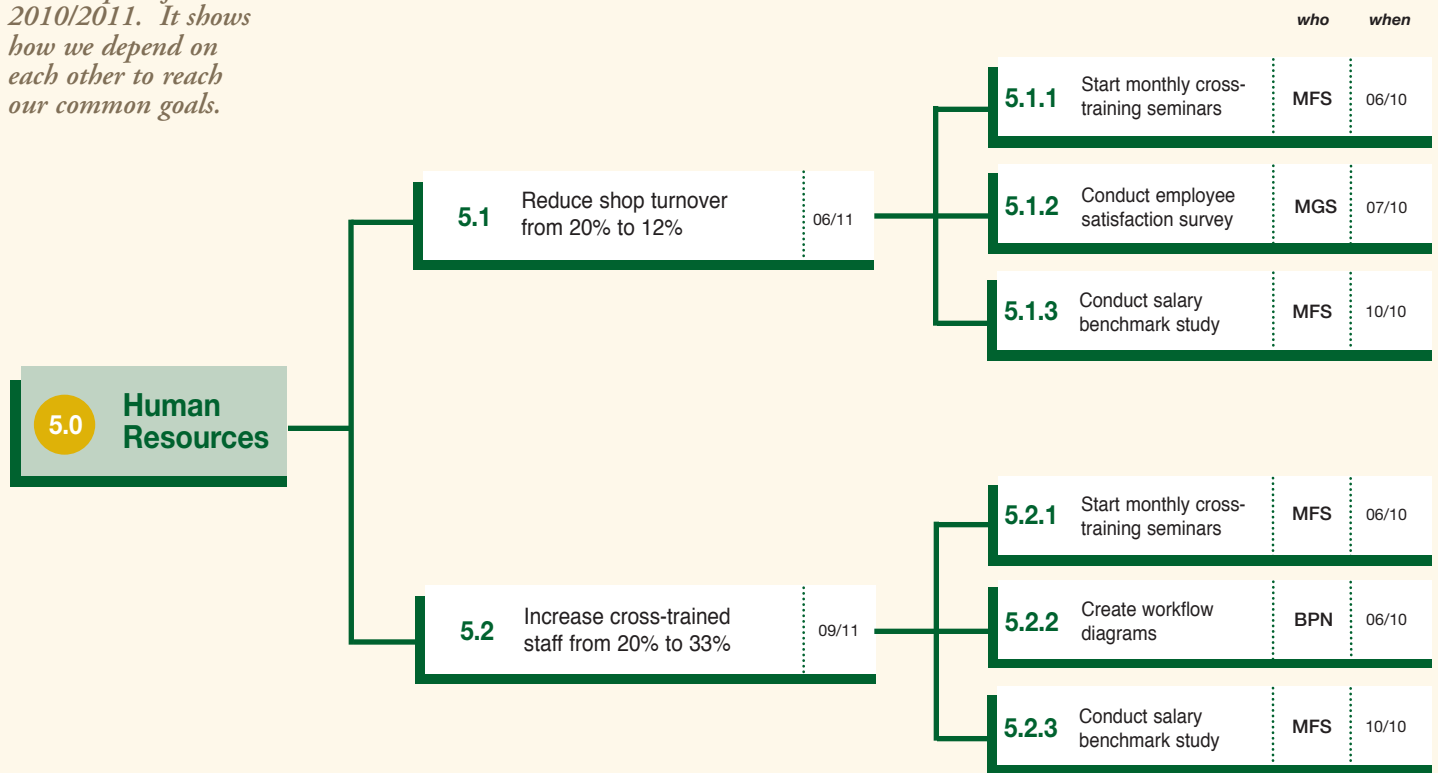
2010/2011. It shows how we depend on each other to reach our common goals.

who when

5.0 Human Resources

5.1 Reduce shop turnover from 20% to 12% 06/11

5.1.1 Start monthly cross-training seminars MFS 06/10

5.1.2 Conduct employee satisfaction survey MGS 07/10

5.1.3 Conduct salary benchmark study MFS 10/10

5.2 Increase cross-trained staff from 20% to 33% 09/11

5.2.1 Start monthly cross-training seminars MFS 06/10

5.2.2 Create workflow diagrams BPN 06/10

5.2.3 Conduct salary benchmark study MFS 10/10